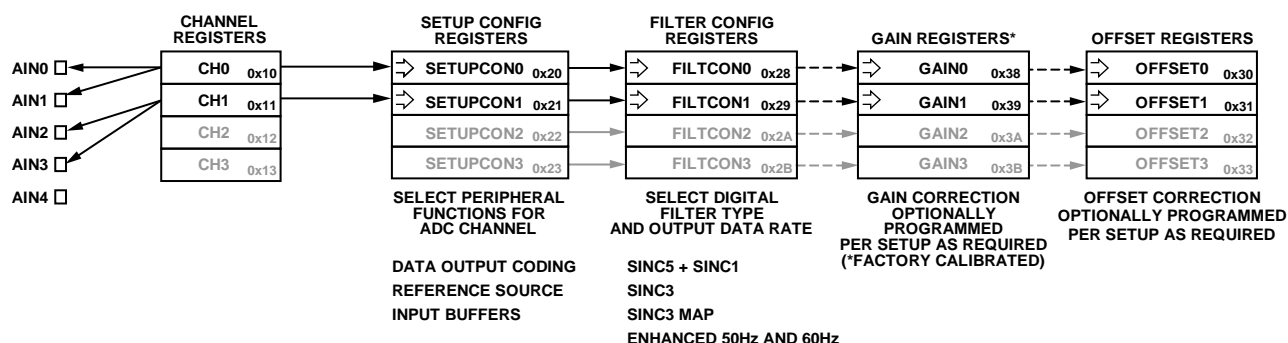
CHANNEL REGISTERS

AIN0
AIN1
AIN2
AIN3
AIN4

| CH0 | 0x10 |
|---|---|
| CH1 | 0x11 |
| CH2 | 0x12 |
| CH3 | 0x13 |

SETUP CONFIG REGISTERS

| SETUPCON0 | 0x20 |
|---|---|
| SETUPCON1 | 0x21 |
| SETUPCON2 | 0x22 |
| SETUPCON3 | 0x23 |

SELECT PERIPHERAL FUNCTIONS FOR ADC CHANNEL

DATA OUTPUT CODING
REFERENCE SOURCE
INPUT BUFFERS

FILTER CONFIG REGISTERS

| FILTCON0 | 0x28 |
|---|---|
| FILTCON1 | 0x29 |
| FILTCON2 | 0x2A |
| FILTCON3 | 0x2B |

SELECT DIGITAL FILTER TYPE AND OUTPUT DATA RATE

SINC5 + SINC1
SINC3
SINC3 MAP
ENHANCED 50Hz AND 60Hz

GAIN REGISTERS*

| GAIN0 | 0x38 |
|---|---|
| GAIN1 | 0x39 |
| GAIN2 | 0x3A |
| GAIN3 | 0x3B |

GAIN CORRECTION OPTIONALLY PROGRAMMED PER SETUP AS REQUIRED (*FACTORY CALIBRATED)

OFFSET REGISTERS

| OFFSET0 | 0x30 |
|---|---|
| OFFSET1 | 0x31 |
| OFFSET2 | 0x32 |
| OFFSET3 | 0x33 |

OFFSET CORRECTION OPTIONALLY PROGRAMMED PER SETUP AS REQUIRED